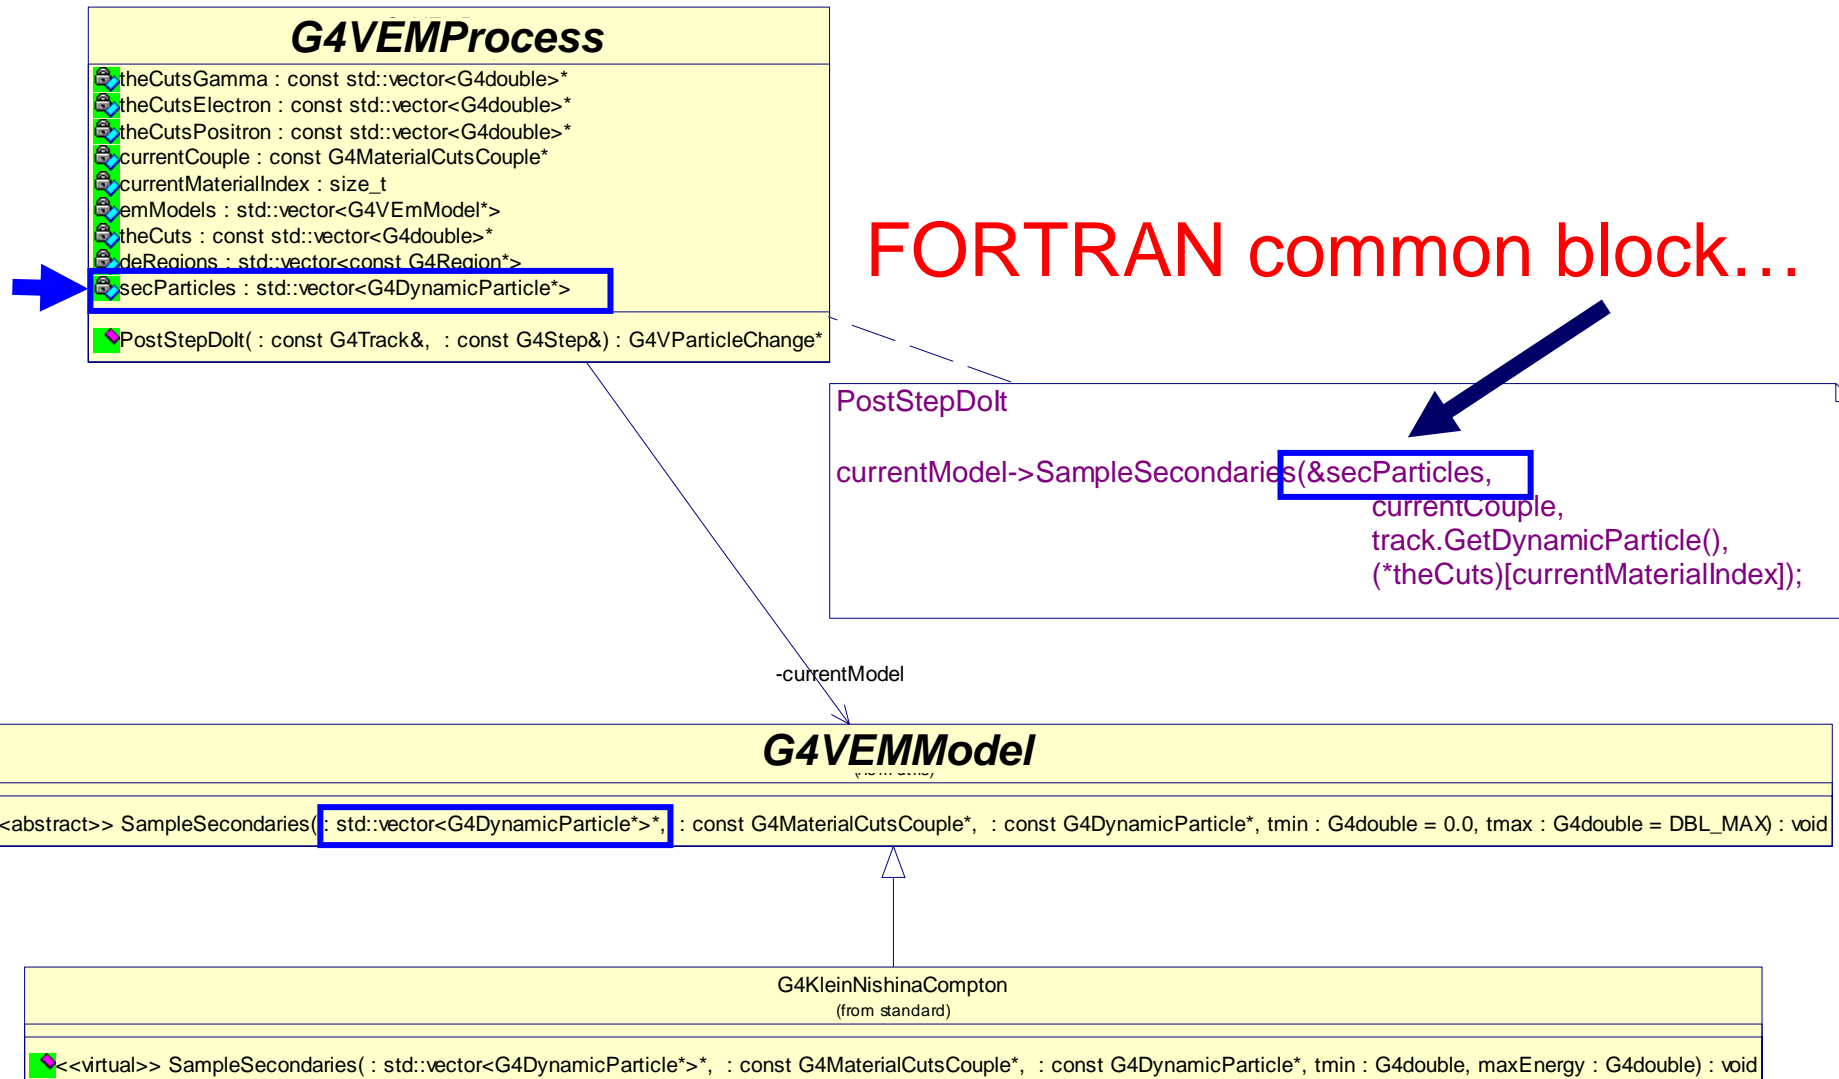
G4VEMProcess

theCutsGamma : const std::vector<G4double>*
theCutsElectron : const std::vector<G4double>*
theCutsPositron : const std::vector<G4double>*
currentCouple : const G4MaterialCutsCouple*
currentMaterialIndex : size_t
emModels : std::vector<G4VEmModel*>
theCuts : const std::vector<G4double>*
deRegions : std::vector<const G4Region*>
secParticles : std::vector<G4DynamicParticle*>

PostStepDoIt( : const G4Track&, : const G4Step&) : G4VParticleChange*

FORTRAN common block…

PostStepDoIt

currentModel->SampleSecondaries(&secParticles,
currentCouple,
track.GetDynamicParticle(),
(*theCuts)[currentMaterialIndex]);

-currentModel

G4VEMModel

<abstract>> SampleSecondaries( : std::vector<G4DynamicParticle*>*, : const G4MaterialCutsCouple*, : const G4DynamicParticle*, tmin : G4double = 0.0, tmax : G4double = DBL_MAX) : void

G4KleinNishinaCompton
(from standard)

<<virtual>> SampleSecondaries( : std::vector<G4DynamicParticle*>*, : const G4MaterialCutsCouple*, : const G4DynamicParticle*, tmin : G4double, maxEnergy : G4double) : void